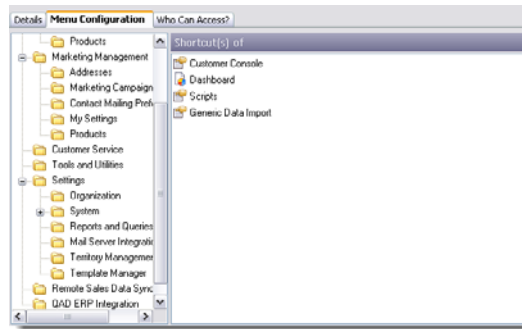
Details | Menu Configuration | Who Can Access?

Products
Marketing Management
Addresses
Marketing Campaign
Contact Mailing Pref
My Settings
Products
Customer Service
Tools and Utilities
Settings
Organization
System
Reports and Queries
Mail Server Integrati
Territory Managemen
Template Manager
Remote Sales Data Sync
QAD ERP Integration

Shortcut(s) of
Customer Console
Dashboard
Scripts
Generic Data Import